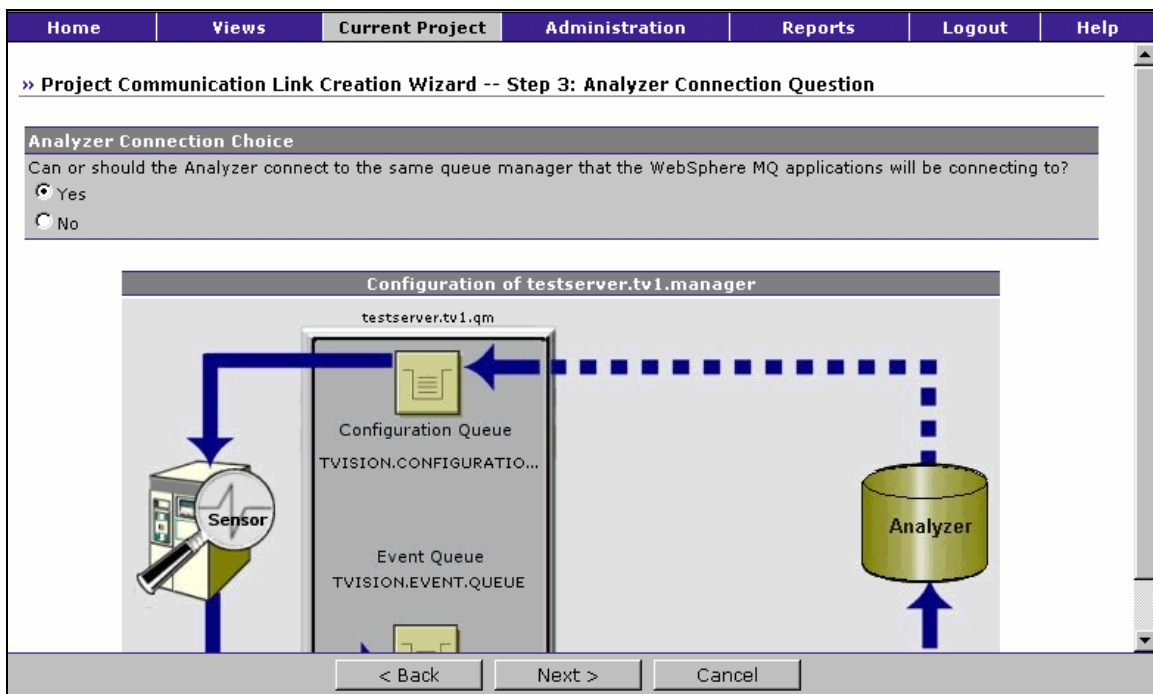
Home | Views | Current Project | Administration | Reports | Logout | Help

» Project Communication Link Creation Wizard -- Step 3: Analyzer Connection Question

Analyzer Connection Choice
Can or should the Analyzer connect to the same queue manager that the WebSphere MQ applications will be connecting to?
Yes
No

Configuration of testserver.tv1.manager
testserver.tv1.qm
Configuration Queue
TVISION.CONFIGURATIO...
Sensor
Analyzer
Event Queue
TVISION.EVENT.QUEUE

< Back | Next > | Cancel